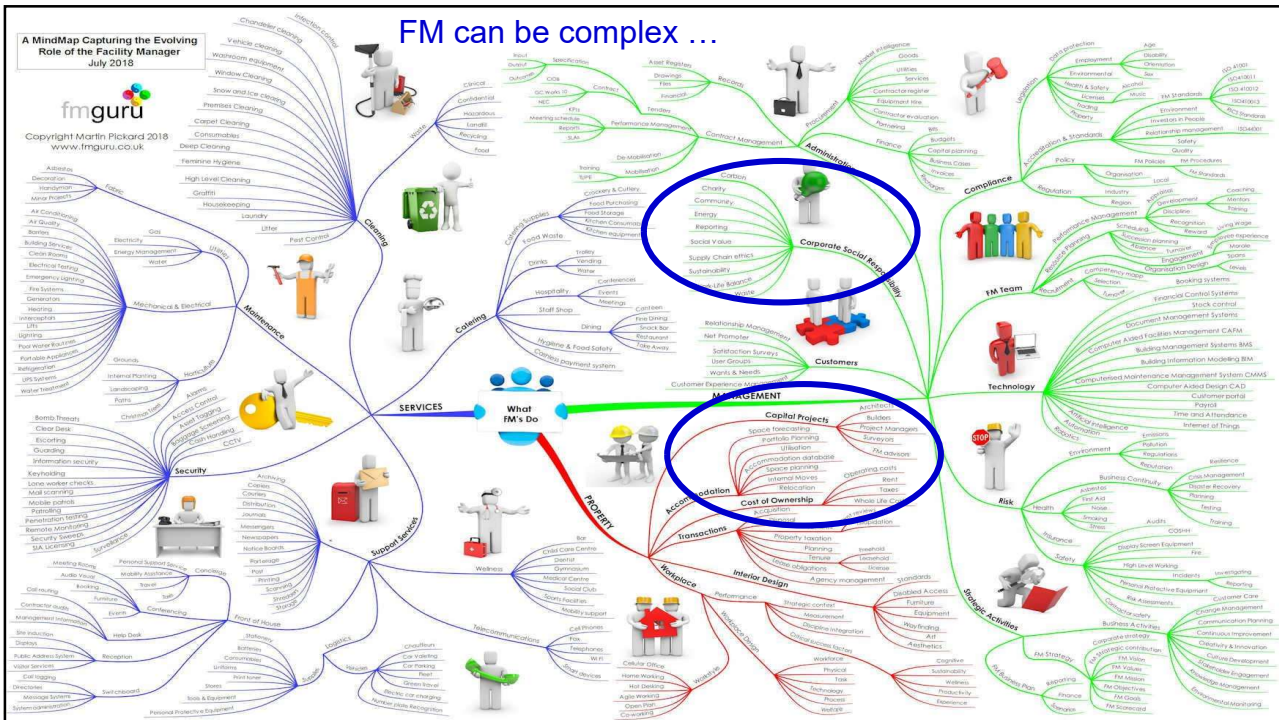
FM can be complex …

A MindMap Capturing the Evolving Role of the Facility Manager
July 2018

fmguru

Copyright Martin Pickard 2018
www.fmguru.co.uk

What FM's Do

SERVICES

MANAGEMENT

PROPERTY

Cleaning
Chandelier Cleaning
Infection Control
Vehicle cleaning
Washroom equipment
Window Cleaning
Snow and Ice clearing
Premises Cleaning
Carpet Cleaning
Consumables
Deep Cleaning
Feminine Hygiene
High Level Cleaning
Graffiti
Housekeeping
Laundry
Litter
Pest Control

Waste
Clinical
Confidential
Hazardous
Landfill
Recycling
Food

Maintenance
Fabric
Asbestos
Decoration
Handyman
Minor Projects
Utilities
Gas
Electricity
Energy Management
Water
Mechanical & Electrical
AV Conditioning
Air Quality
Barriers
Building Services
Clean Rooms
Electrical Testing
Emergency Lighting
Fire Systems
Generators
Heating
Interceptors
Lifts
Lightning
Pool Water Facilities
Portable Appliances
Refrigeration
UPS Systems
Water Treatment
Horticulture
Grounds
Internal Planting
Landscaping
Paths
Christmas Trees

Security
Bomb Threats
Clear Desk
Escorting
Guarding
Information security
Keyholding
Lone worker checks
Mail scanning
Mobile patrols
Patrolling
Penetration Testing
Remote Monitoring
Security Sweeps
SIA Licensing
Surveillance
Alarms
Access Control
Asset Tagging
Baggage Screening
Cash Handling
CCTV

Catering
Catering Supplies
Crockery & Cutlery
Food Purchasing
Food Storage
Kitchen Consumables
Kitchen equipment
Food Waste
Drinks
Trolley
Vending
Water
Hospitality
Conferences
Events
Meetings
Staff Shop
Dining
Canteen
Fine Dining
Snack Bar
Restaurant
Take Away
Hygiene & Food Safety
Cashless payment system

Support Services
Archiving
Copiers
Couriers
Distribution
Journals
Messengers
Newspapers
Notice Boards
Porterage
Post
Printing
Scanning
Shredding
Storage
Front of House
Concierge
Personal Support Service
Mobility Assistance
Travel
Taxis
Conferencing
Meeting Rooms
Audio Visual
Booking
Furniture
Events
Help Desk
Call routing
Contractor audit
Management information
Reception
Site Induction
Statistics
Public Address System
Visitor Services
Switchboard
Call logging
Directories
Message Systems
System administration
Supplies
Stationery
Batteries
Consumables
Uniforms
Print toner
Stores
Tools & Equipment
Personal Protective Equipment
Logistics
Vehicles
Chauffeurs
Car Valeting
Car Parking
Fleet
Green travel
Electric car charging
Number plate Recognition
Wellness
Bar
Child Care Centre
Dentist
Gymnasium
Medical Centre
Social Club
Sports Facilities
Mobility support
Telecommunications
Cell Phones
Fax
Telephones
Wi Fi
Smart devices

Administration
Records
Asset Registers
Drawings
Files
Financial
Tenders
Specification
Input
Output
Outcome
Contract
CIOs
GC Works 10
NEC
KPIs
Contract Management
Performance Management
Meeting schedule
Reports
SLAs
De-Mobilisation
Mobilisation
Training
TUPE
Procurement
Market Intelligence
Goods
Utilities
Services
Contractor register
Equipment Hire
Contractor evaluation
Partnering
Finance
Bills
Budgets
Capital planning
Business Cases
Invoices
Recharges

Corporate Social Responsibility
Carbon
Charity
Community
Energy
Reporting
Social Value
Supply Chain ethics
Sustainability
Work Life Balance
Waste

Customers
Relationship Management
Net Promoter
Satisfaction Surveys
User Groups
Wants & Needs
Customer Experience Management

Compliance
Legislation
Data protection
Employment
Age
Disability
Orientation
Environmental
Sex
Health & Safety
Alcohol
Licenses
Music
Trading
Property
Accreditation & Standards
FM Standards
ISO 41001
ISO41001
ISO 41012
ISO41013
Environment
RICS Standards
Investors in People
Relationship management
ISO44001
Safety
Quality
Policy
FM Policies
FM Procedures
Organisation
FM Standards
Regulation
Industry
Region
Local

FM Team
Performance Management
Appraisals
Development
Coaching
Mentors
Discipline
Training
Recognition
Reward
Resource Planning
Scheduling
Living wage
Succession planning
Absence
Turnover
Employee Experience
Engagement
Morale
Organisation Design
Sports
Events
Recruitment
Competency model
Selection
Tutoring

Technology
Booking systems
Financial Control Systems
Stock control
Document Management Systems
Computer Aided Facilities Management CAFM
Building Management Systems BMS
Building Information Modelling BIM
Computerised Maintenance Management Systems CMMS
Computer Aided Design CAD
Customer portal
Payroll
Time and Attendance
Internet of Things
Artificial intelligence
Automation
Robotics

Risk
Environment
Emissions
Pollution
Regulations
Reputation
Business Continuity
Resilience
Crisis Management
Disaster Recovery
Planning
Testing
Training
Health
Asbestos
First Aid
Noise
Smoking
Stress
Insurance
Safety
Audits
COSHH
Display Screen Equipment
Fire
High Level Working
Incidents
Investigating
Reporting
Personal Protective Equipment
Risk Assessments
Contractor safety

Strategic Activities
Business Activities
Change Management
Communication Planning
Continuous Improvement
Creativity & Innovation
Culture Development
Stakeholder Engagement
Knowledge Management
Environmental Monitoring
FM Strategy
Corporate strategy
FM strategic contribution
FM Vision
FM Values
FM Mission
FM Objectives
FM Goals
FM Scorecard
FM Business Plan
Reporting
Finance
Scenarios

Accommodation
Capital Projects
Architects
Builders
Project Managers
Surveyors
FM advisors
Space forecasting
Portfolio Planning
Utilisation
Accommodation database
Space planning
Internal Moves
Relocation
Cost of Ownership
Operating costs
Rent
Taxes
Whole Life Cost
Transactions
Acquisition
Disposal
Rent reviews
Dilapidation
Property taxation
Planning
Freehold
Leasehold
License
Tenure
Lease obligations
Agency management
Interior Design
Standards
Disabled Access
Furniture
Equipment
Way finding
Art
Aesthetics
Performance
Strategic context
Measurement
Discipline integration
Critical success factors
Workforce
Physical
Task
Technology
Process
Wellness
Cognitive
Sustainability
Wellness
Productivity
Experience
Workplace
Workplace Design
Workstyle
Cellular Office
Home Working
Hot Desking
Agile Working
Open Plan
Co-working